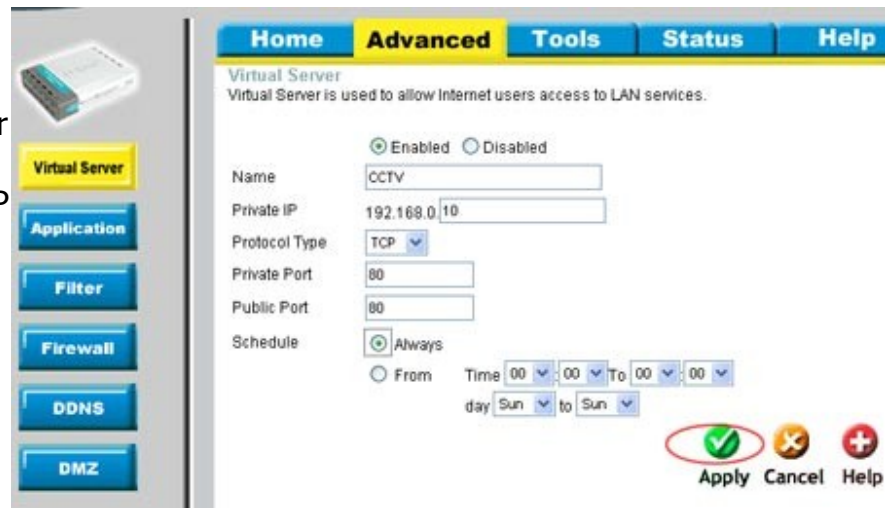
Home Advanced Tools Status Help

Virtual Server
Virtual Server is used to allow Internet users access to LAN services.

Virtual Server
Application
Filter
Firewall
DDNS
DMZ

Enabled Disabled

| | |
|---|---|
| Name | CCTV |
| Private IP | 192.168.0.10 |
| Protocol Type | TCP |
| Private Port | 80 |
| Public Port | 80 |
| Schedule | Always |

From Time 00 : 00 To 00 : 00
day Sun to Sun

Apply Cancel Help